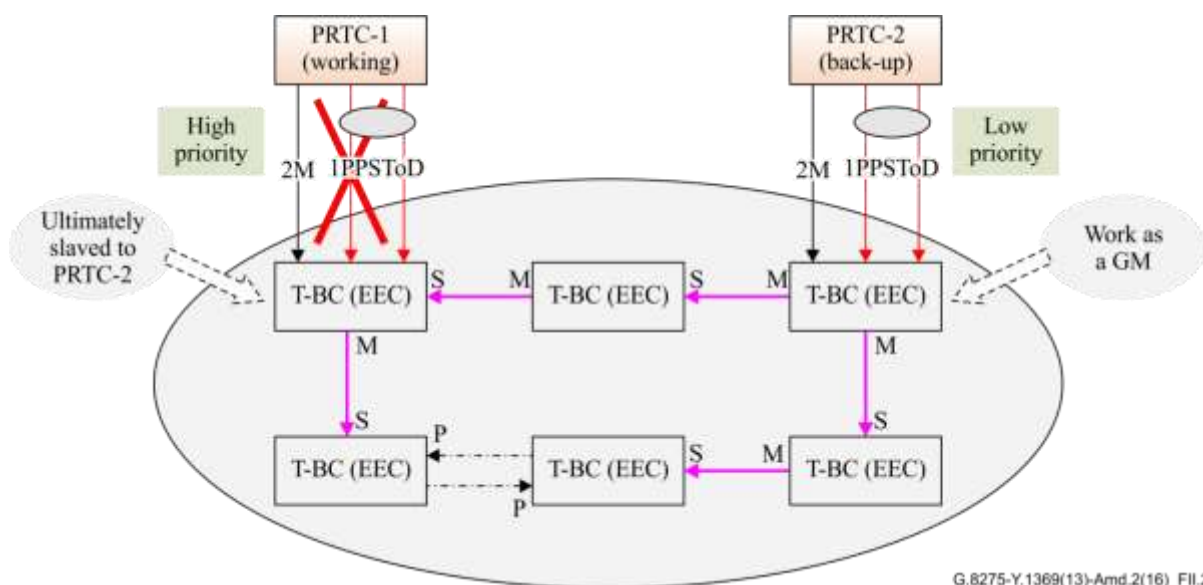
PRTC-1 (working)

PRTC-2 (back-up)

High priority

Low priority

2M 1PPSToD

2M 1PPSToD

Ultimately slaved to PRTC-2

Work as a GM

T-BC (EEC) S

M T-BC (EEC) S

M T-BC (EEC)

M

M

S

S

P

T-BC (EEC)

T-BC (EEC) S

M T-BC (EEC)

P

G.8275-Y.1369(13)-Amd.2(16)_FII.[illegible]